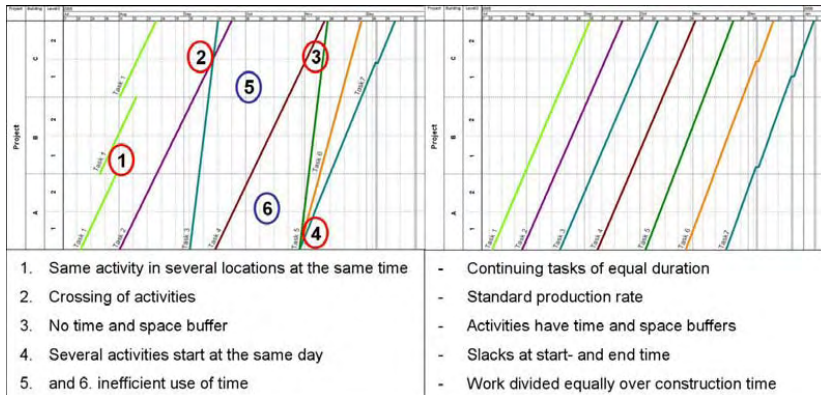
| Project | Building | Level |
|---|---|---|

Project
C
B
A
2
1
2
1
2
1

Task 1
Task 1
Task 1
Task 2
Task 3
Task 4
Task 5
Task 6
Task 7

1
2
3
4
5
6

| Project | Building | Level |
|---|---|---|

Project
C
B
A
2
1
2
1
2
1

Task 1
Task 2
Task 3
Task 4
Task 5
Task 6
Task 7

1. Same activity in several locations at the same time
2. Crossing of activities
3. No time and space buffer
4. Several activities start at the same day
5. and 6. inefficient use of time

- Continuing tasks of equal duration
- Standard production rate
- Activities have time and space buffers
- Slacks at start- and end time
- Work divided equally over construction time